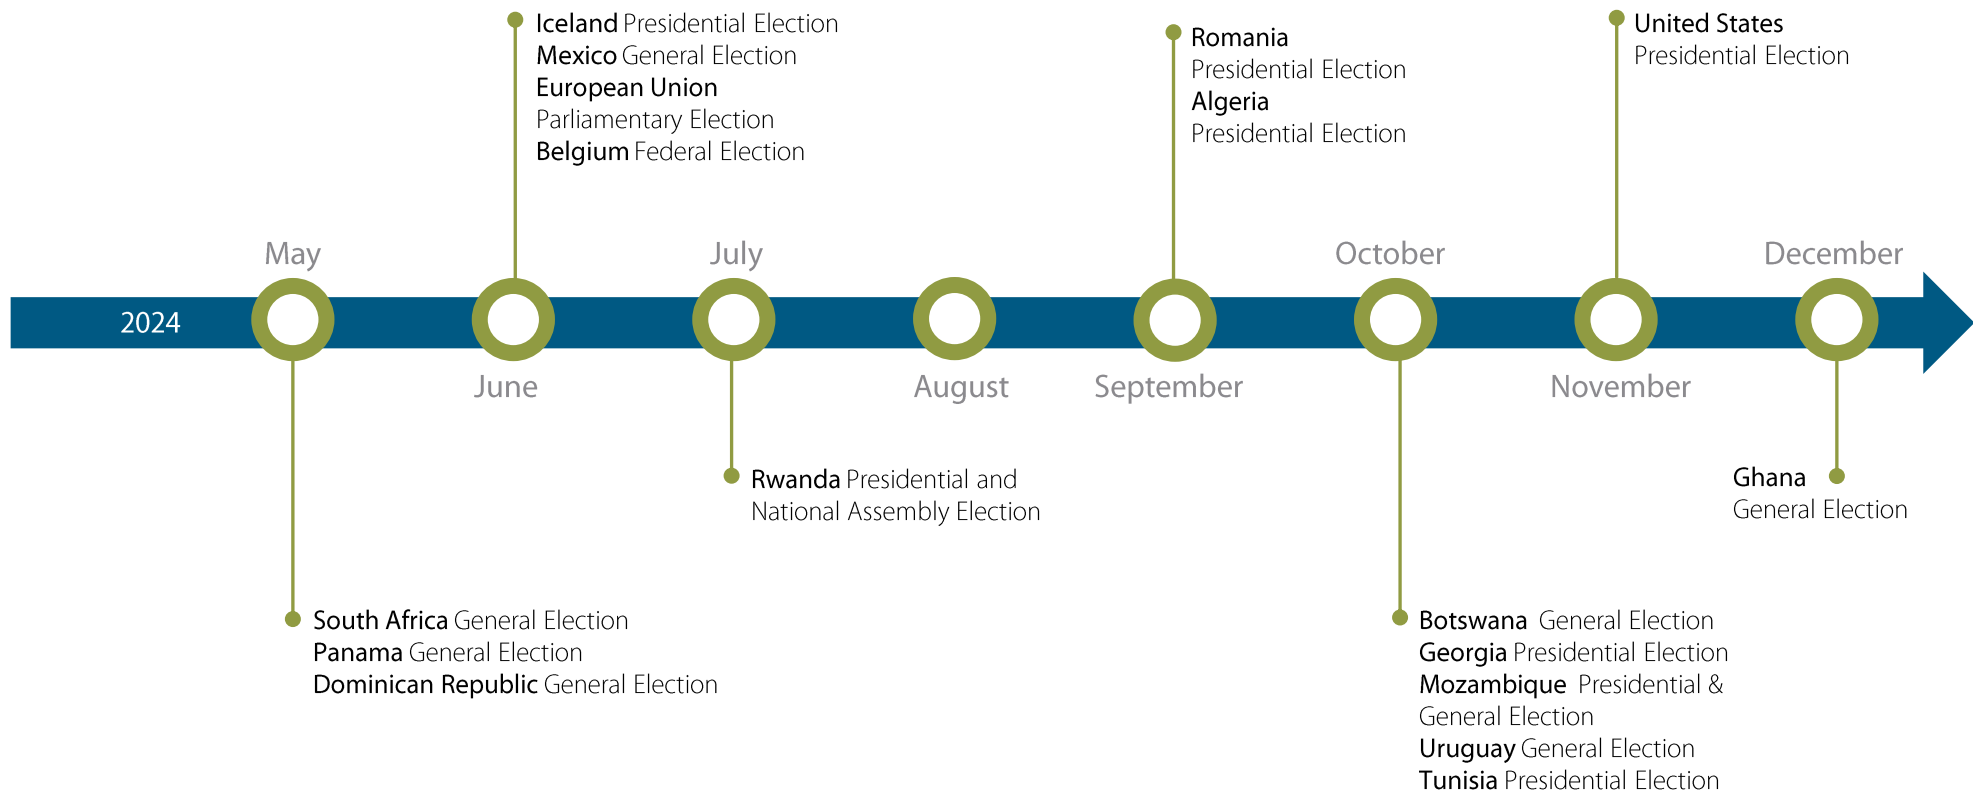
Iceland Presidential Election
Mexico General Election
European Union Parliamentary Election
Belgium Federal Election

Romania Presidential Election
Algeria Presidential Election

United States Presidential Election

May

July

October

December

2024

June

August

September

November

Rwanda Presidential and National Assembly Election

Ghana General Election

South Africa General Election
Panama General Election
Dominican Republic General Election

Botswana General Election
Georgia Presidential Election
Mozambique Presidential & General Election
Uruguay General Election
Tunisia Presidential Election